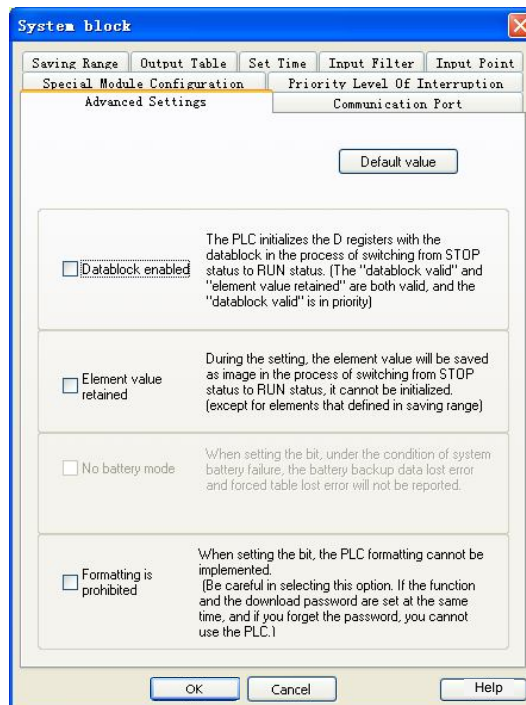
System block

Saving Range | Output Table | Set Time | Input Filter | Input Point
Special Module Configuration | Priority Level Of Interruption
Advanced Settings | Communication Port

Default value

Datablock enabled

The PLC initializes the D registers with the datablock in the process of switching from STOP status to RUN status. (The "datablock valid" and "element value retained" are both valid, and the "datablock valid" is in priority)

Element value retained

During the setting, the element value will be saved as image in the process of switching from STOP status to RUN status, it cannot be initialized. (except for elements that defined in saving range)

No battery mode

When setting the bit, under the condition of system battery failure, the battery backup data lost error and forced table lost error will not be reported.

Formatting is prohibited

When setting the bit, the PLC formatting cannot be implemented.
(Be careful in selecting this option. If the function and the download password are set at the same time, and if you forget the password, you cannot use the PLC.)

OK | Cancel | Help